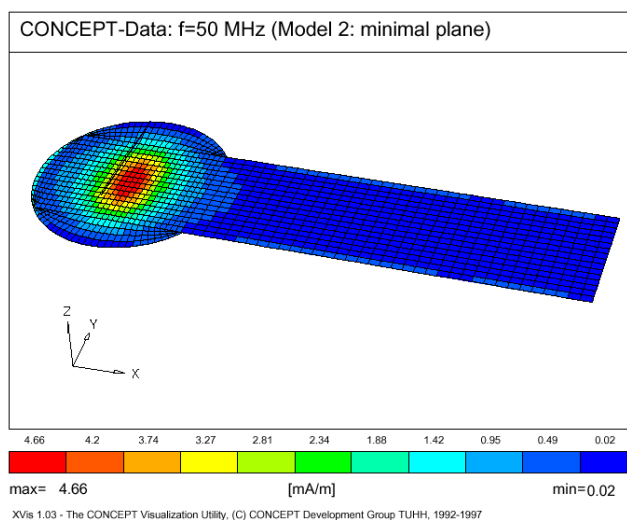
CONCEPT-Data: f=50 MHz (Model 2: minimal plane)

Z
Y
X

4.66 4.2 3.74 3.27 2.81 2.34 1.88 1.42 0.95 0.49 0.02

max= 4.66 [mA/m] min=0.02

XVis 1.03 - The CONCEPT Visualization Utility, (C) CONCEPT Development Group TUHH, 1992-1997